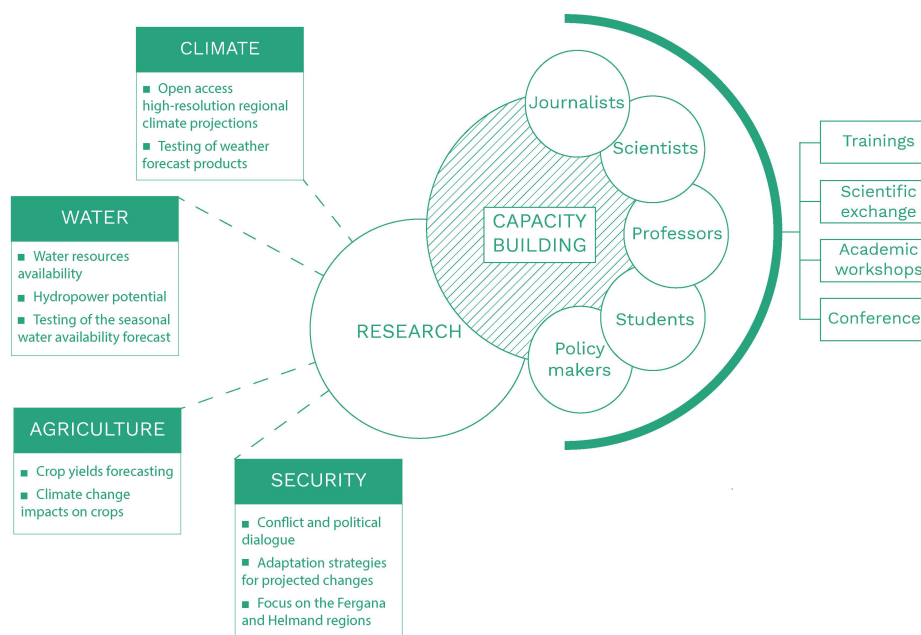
CLIMATE

■ Open access high-resolution regional climate projections

■ Testing of weather forecast products

WATER

■ Water resources availability

■ Hydropower potential

■ Testing of the seasonal water availability forecast

AGRICULTURE

■ Crop yields forecasting

■ Climate change impacts on crops

SECURITY

■ Conflict and political dialogue

■ Adaptation strategies for projected changes

■ Focus on the Fergana and Helmand regions

RESEARCH

CAPACITY BUILDING

Journalists

Scientists

Professors

Students

Policy makers

Trainings

Scientific exchange

Academic workshops

Conference